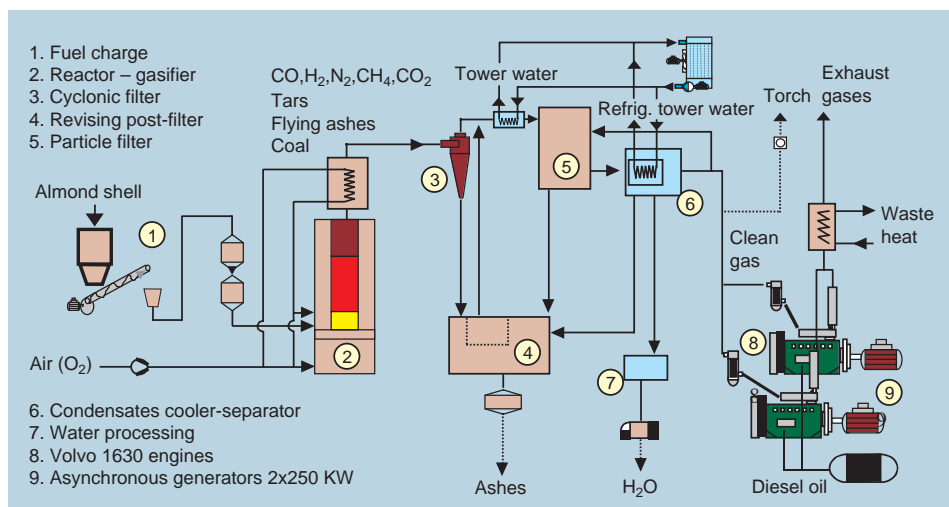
1. Fuel charge
2. Reactor – gasifier
3. Cyclonic filter
4. Revising post-filter
5. Particle filter

$CO, H_2, N_2, CH_4, CO_2$
Tars
Flying ashes
Coal

Tower water

Refrig. tower water

Torch

Exhaust gases

Almond shell

1

3

5

6

Waste heat

Clean gas

Air ($O_2$)

2

4

8

7

9

6. Condensates cooler-separator
7. Water processing
8. Volvo 1630 engines
9. Asynchronous generators 2x250 KW

Ashes

$H_2O$

Diesel oil